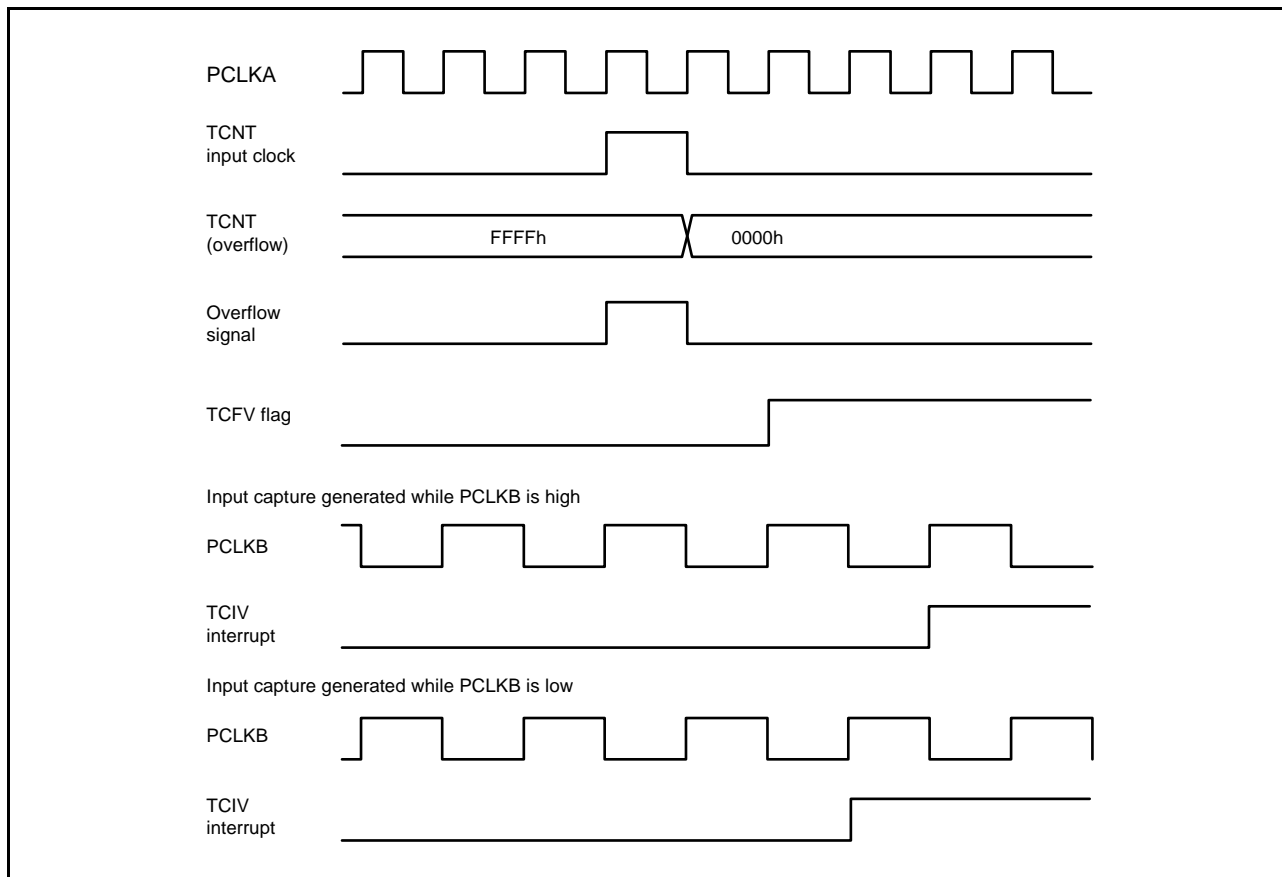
PCLKA

TCNT input clock

TCNT (overflow)

FFFFh

0000h

Overflow signal

TCFV flag

Input capture generated while PCLKB is high

PCLKB

TCIV interrupt

Input capture generated while PCLKB is low

PCLKB

TCIV interrupt